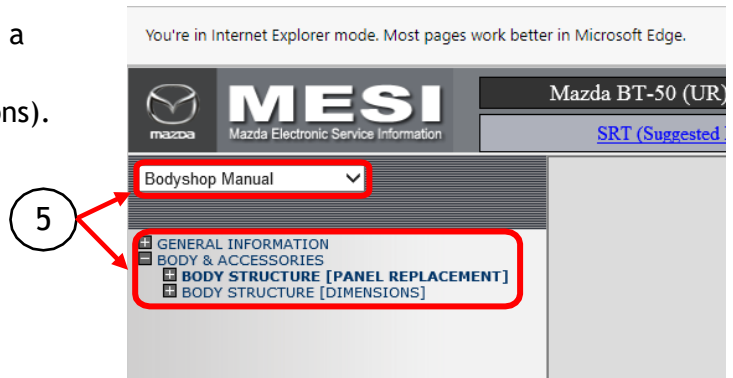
a

ns).

You're in Internet Explorer mode. Most pages work better in Microsoft Edge.

mazda

MESI
Mazda Electronic Service Information

Mazda BT-50 (UR)

SRT (Suggested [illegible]

Bodyshop Manual

5

GENERAL INFORMATION
BODY & ACCESSORIES
BODY STRUCTURE [PANEL REPLACEMENT]
BODY STRUCTURE [DIMENSIONS]